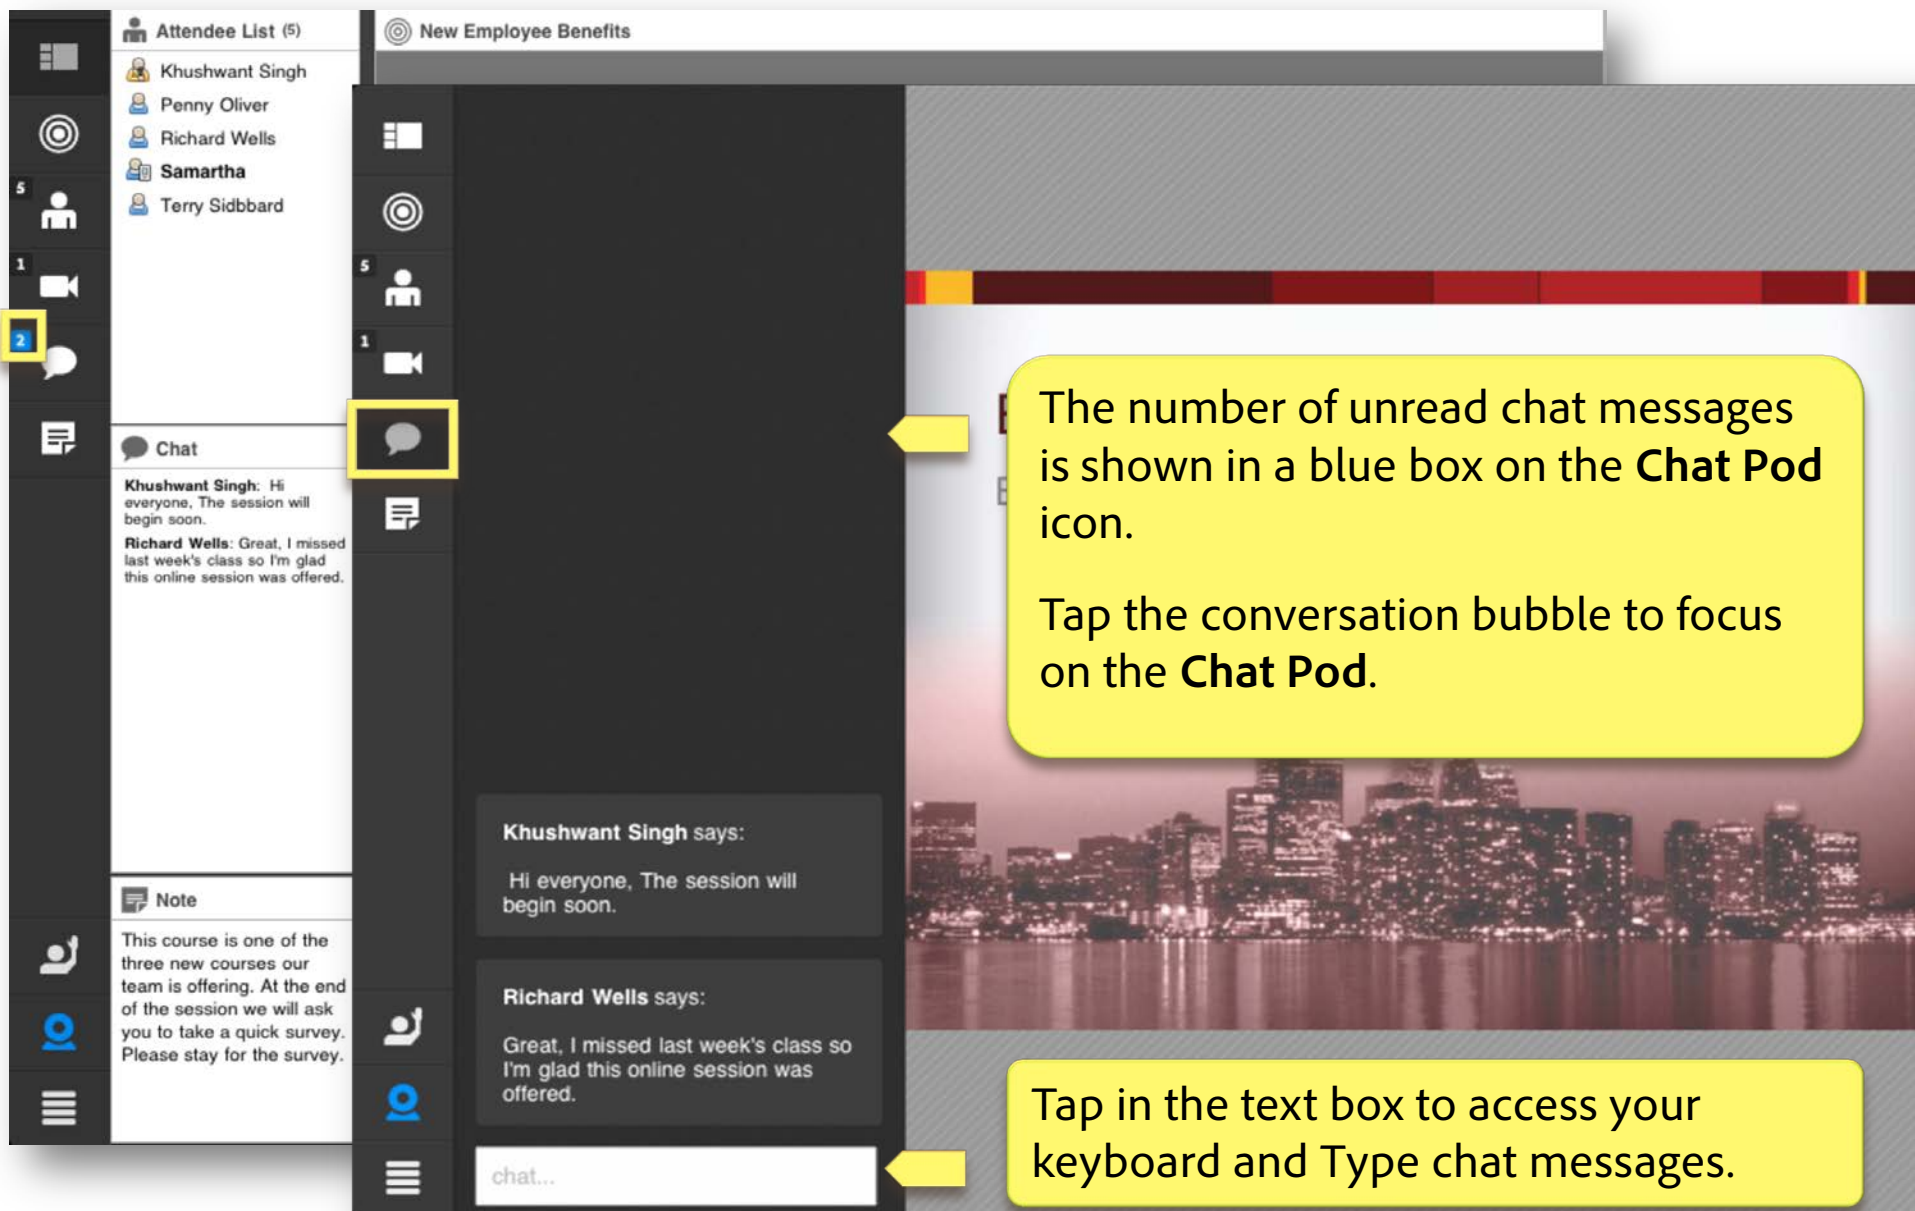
5

1

2

Attendee List (5)

Khushwant Singh

Penny Oliver

Richard Wells

Samartha

Terry Sidbbard

Chat

Khushwant Singh: Hi everyone, The session will begin soon.

Richard Wells: Great, I missed last week's class so I'm glad this online session was offered.

Note

This course is one of the three new courses our team is offering. At the end of the session we will ask you to take a quick survey. Please stay for the survey.

New Employee Benefits

5

1

Khushwant Singh says:

Hi everyone, The session will begin soon.

Richard Wells says:

Great, I missed last week's class so I'm glad this online session was offered.

chat...

The number of unread chat messages is shown in a blue box on the **Chat Pod** icon.

Tap the conversation bubble to focus on the **Chat Pod**.

Tap in the text box to access your keyboard and Type chat messages.